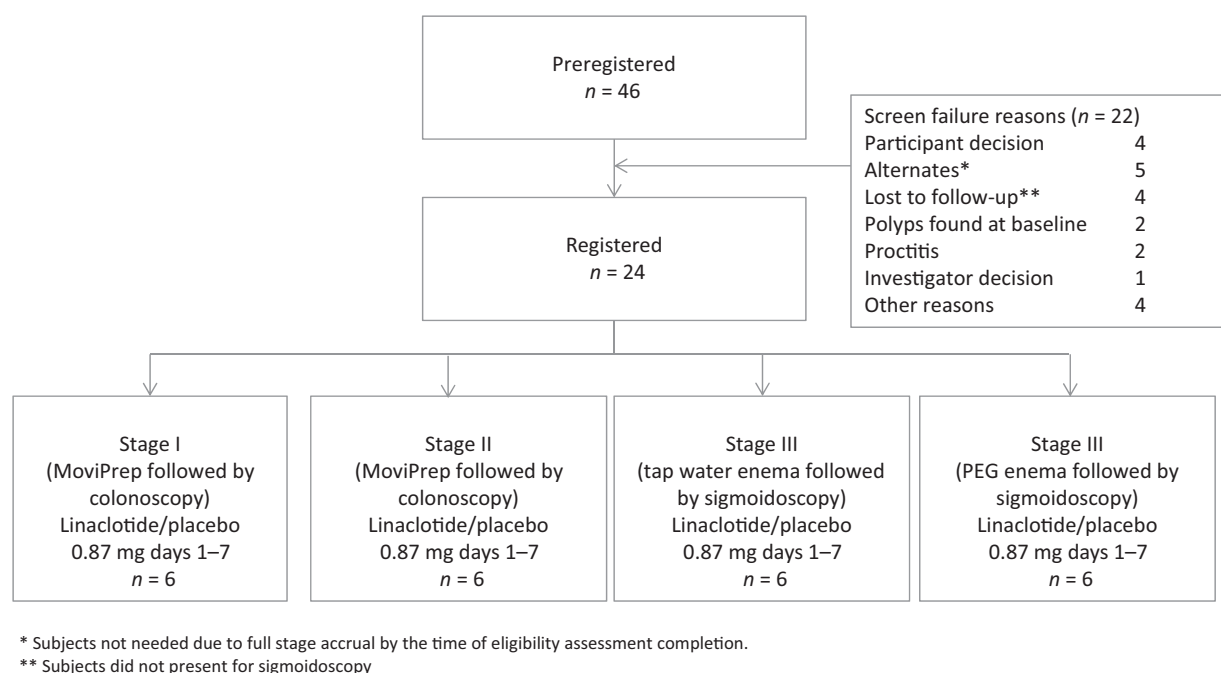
Preregistered
$n$ = 46

Screen failure reasons ($n$ = 22)

| | |
|---|---|
| Participant decision | 4 |
| Alternates* | 5 |
| Lost to follow-up** | 4 |
| Polyps found at baseline | 2 |
| Proctitis | 2 |
| Investigator decision | 1 |
| Other reasons | 4 |

Registered
$n$ = 24

Stage I
(MoviPrep followed by colonoscopy)
Linaclotide/placebo
0.87 mg days 1–7
$n$ = 6

Stage II
(MoviPrep followed by colonoscopy)
Linaclotide/placebo
0.87 mg days 1–7
$n$ = 6

Stage III
(tap water enema followed by sigmoidoscopy)
Linaclotide/placebo
0.87 mg days 1–7
$n$ = 6

Stage III
(PEG enema followed by sigmoidoscopy)
Linaclotide/placebo
0.87 mg days 1–7
$n$ = 6

* Subjects not needed due to full stage accrual by the time of eligibility assessment completion.
** Subjects did not present for sigmoidoscopy